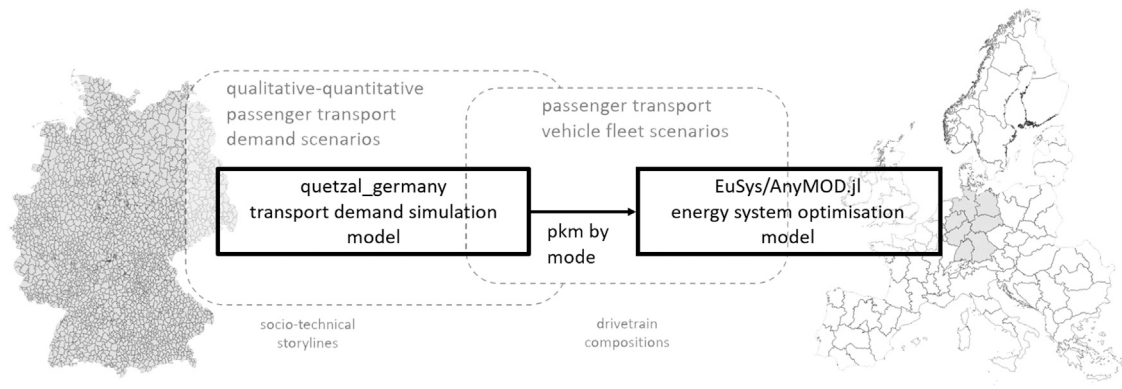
qualitative-quantitative passenger transport demand scenarios

passenger transport vehicle fleet scenarios

quetzal_germany transport demand simulation model

pkm by mode

EuSys/AnyMOD.jl energy system optimisation model

socio-technical storylines

drivetrain compositions